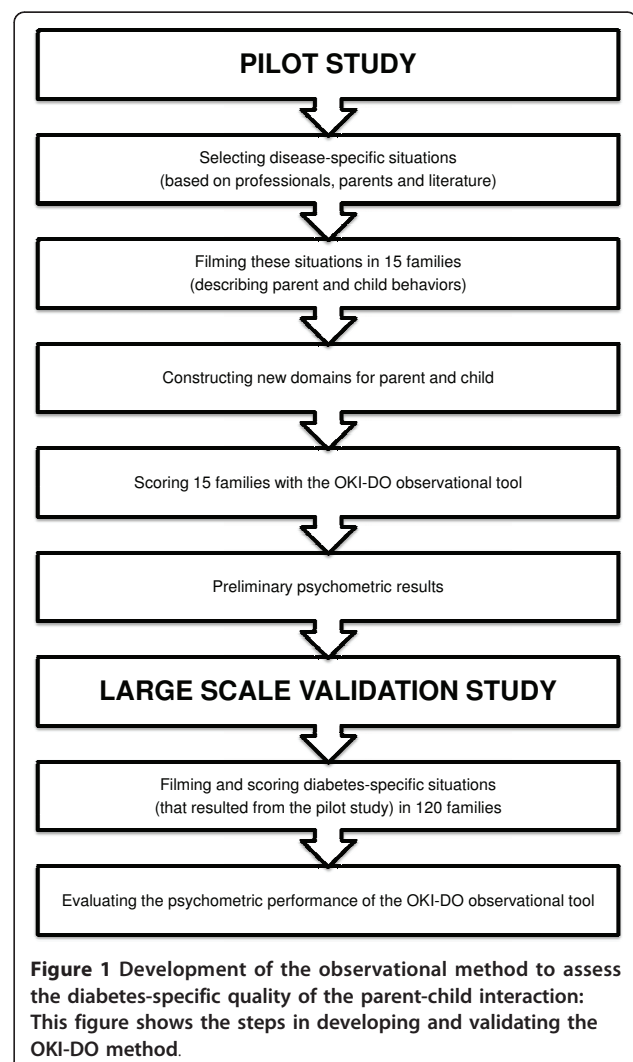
PILOT STUDY

Selecting disease-specific situations
(based on professionals, parents and literature)

Filming these situations in 15 families
(describing parent and child behaviors)

Constructing new domains for parent and child

Scoring 15 families with the OKI-DO observational tool

Preliminary psychometric results

LARGE SCALE VALIDATION STUDY

Filming and scoring diabetes-specific situations
(that resulted from the pilot study) in 120 families

Evaluating the psychometric performance of the OKI-DO observational tool

**Figure 1 Development of the observational method to assess the diabetes-specific quality of the parent-child interaction: This figure shows the steps in developing and validating the OKI-DO method**.